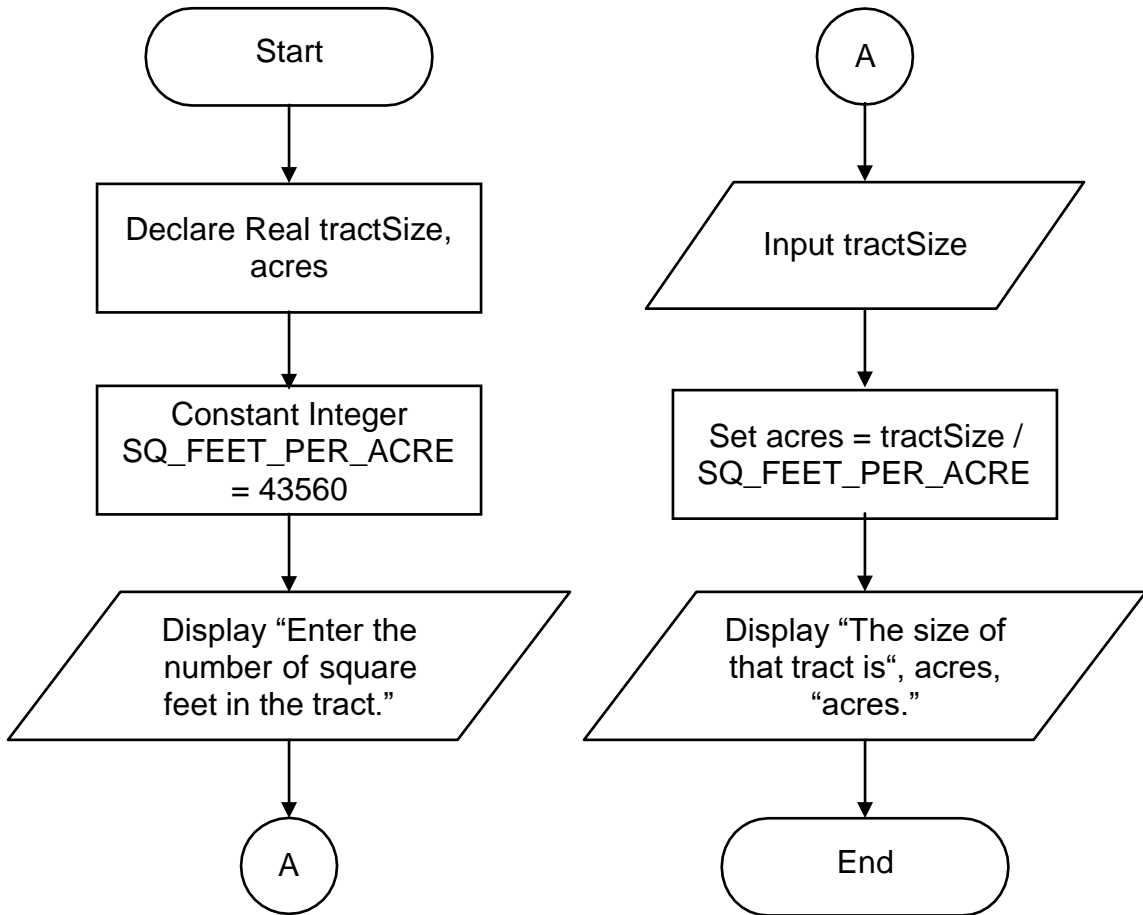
Start

Declare Real tractSize, acres

Constant Integer SQ_FEET_PER_ACRE = 43560

Display “Enter the number of square feet in the tract.”

A

A

Input tractSize

Set acres = tractSize / SQ_FEET_PER_ACRE

Display “The size of that tract is“, acres, “acres.”

End